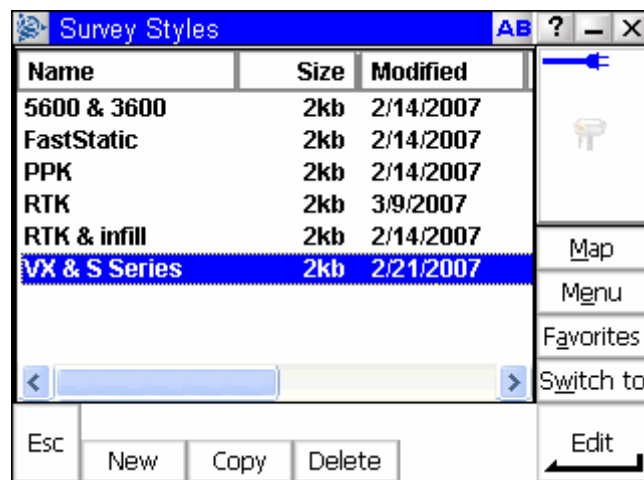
Survey Styles AB ? _ X

| Name | Size | Modified |
|---|---|---|
| 5600 & 3600 | 2kb | 2/14/2007 |
| FastStatic | 2kb | 2/14/2007 |
| PPK | 2kb | 2/14/2007 |
| RTK | 2kb | 3/9/2007 |
| RTK & infill | 2kb | 2/14/2007 |
| VX & S Series | 2kb | 2/21/2007 |

Map
Menu
Favorites
Switch to

Esc
New
Copy
Delete
Edit